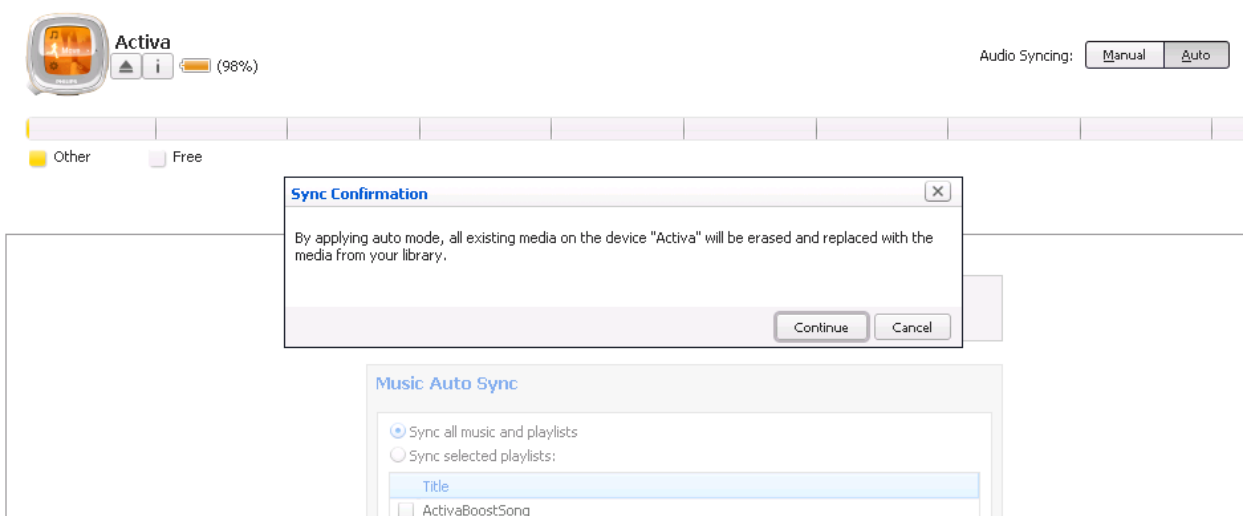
Move

PHILIPS

Activa

i

(98%)

Audio Syncing: Manual Auto

Other Free

Sync Confirmation

By applying auto mode, all existing media on the device "Activa" will be erased and replaced with the media from your library.

Continue Cancel

Music Auto Sync

Sync all music and playlists

Sync selected playlists:

Title

ActivaBoostSong